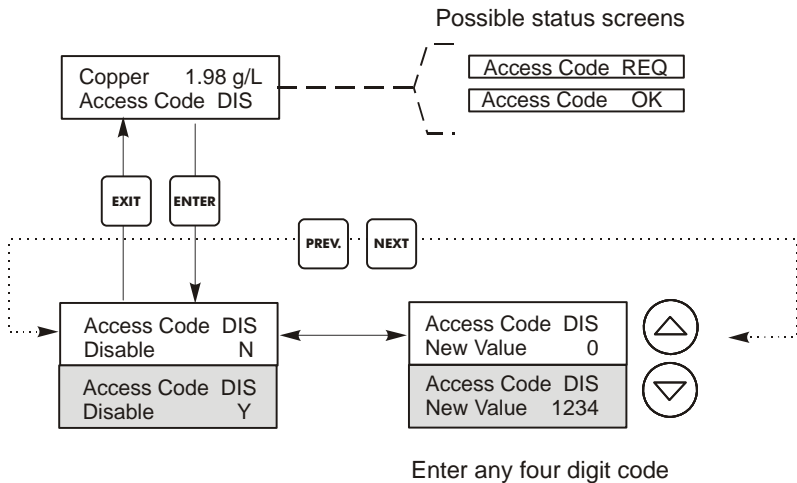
Possible status screens

Copper 1.98 g/L
Access Code DIS

Access Code REQ

Access Code OK

EXIT

ENTER

PREV.

NEXT

Access Code DIS
Disable N

Access Code DIS
Disable Y

Access Code DIS
New Value 0

Access Code DIS
New Value 1234

Enter any four digit code